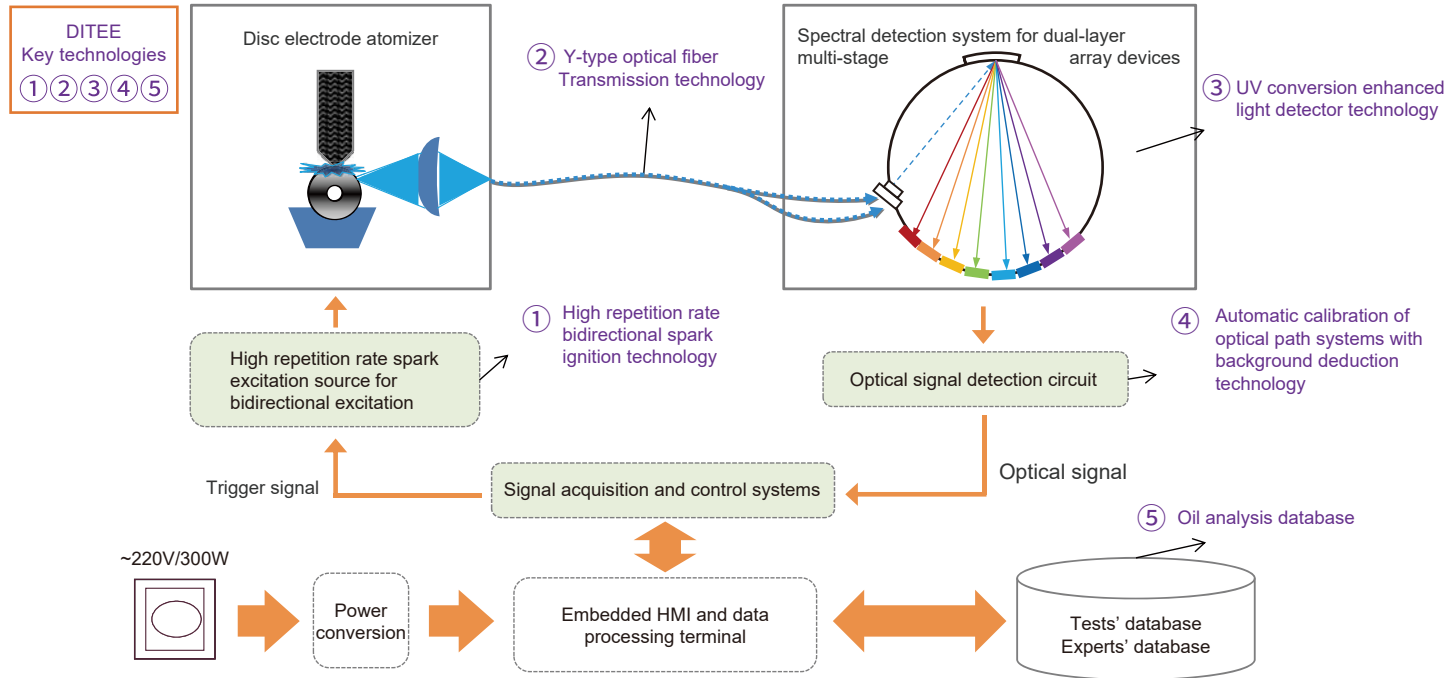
DITEE
Key technologies
①②③④⑤

Disc electrode atomizer

② Y-type optical fiber
Transmission technology

Spectral detection system for dual-layer multi-stage array devices

③ UV conversion enhanced light detector technology

① High repetition rate bidirectional spark ignition technology

High repetition rate spark excitation source for bidirectional excitation

④ Automatic calibration of optical path systems with background deduction technology

Optical signal detection circuit

Optical signal

Trigger signal

Signal acquisition and control systems

⑤ Oil analysis database

~220V/300W

Power conversion

Embedded HMI and data processing terminal

Tests' database
Experts' database